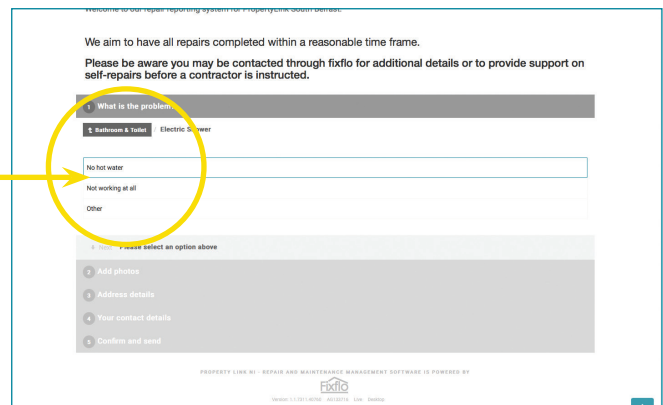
Welcome to our repair reporting system for PropertyLink South Belfast.

We aim to have all repairs completed within a reasonable time frame.

Please be aware you may be contacted through fixflo for additional details or to provide support on self-repairs before a contractor is instructed.

1 What is the problem?

Bathroom & Toilet / Electric Shower

No hot water

Not working at all

Other

Next Please select an option above

2 Add photos

3 Address details

4 Your contact details

5 Confirm and send

PROPERTY LINK NI - REPAIR AND MAINTENANCE MANAGEMENT SOFTWARE IS POWERED BY

Fixflo

Version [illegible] Link Desktop